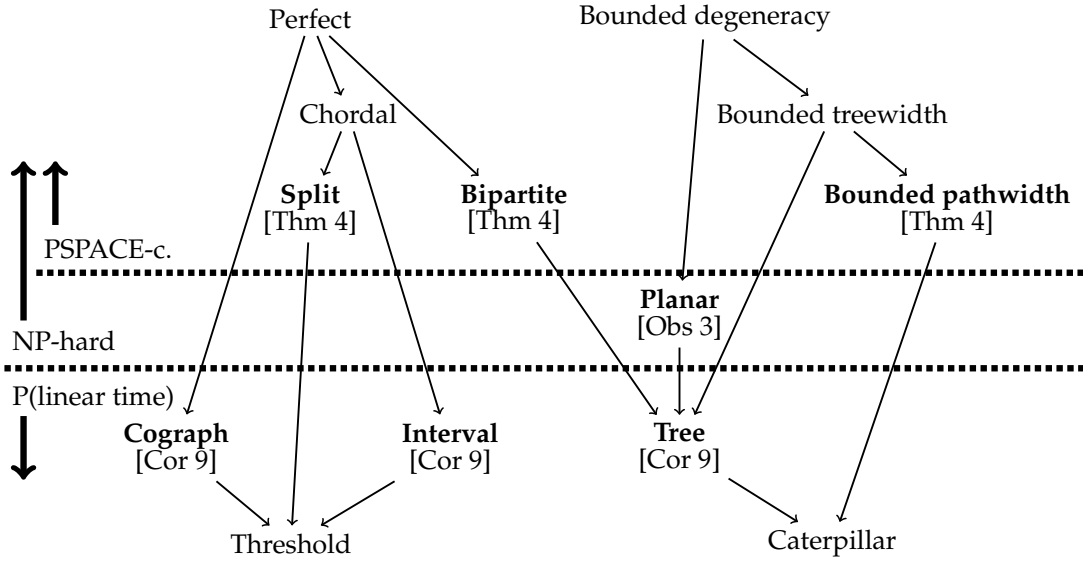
Perfect

Bounded degeneracy

Chordal

Bounded treewidth

Split
[Thm 4]

Bipartite
[Thm 4]

Bounded pathwidth
[Thm 4]

PSPACE-c.

Planar
[Obs 3]

NP-hard

P(linear time)

Cograph
[Cor 9]

Interval
[Cor 9]

Tree
[Cor 9]

Threshold

Caterpillar